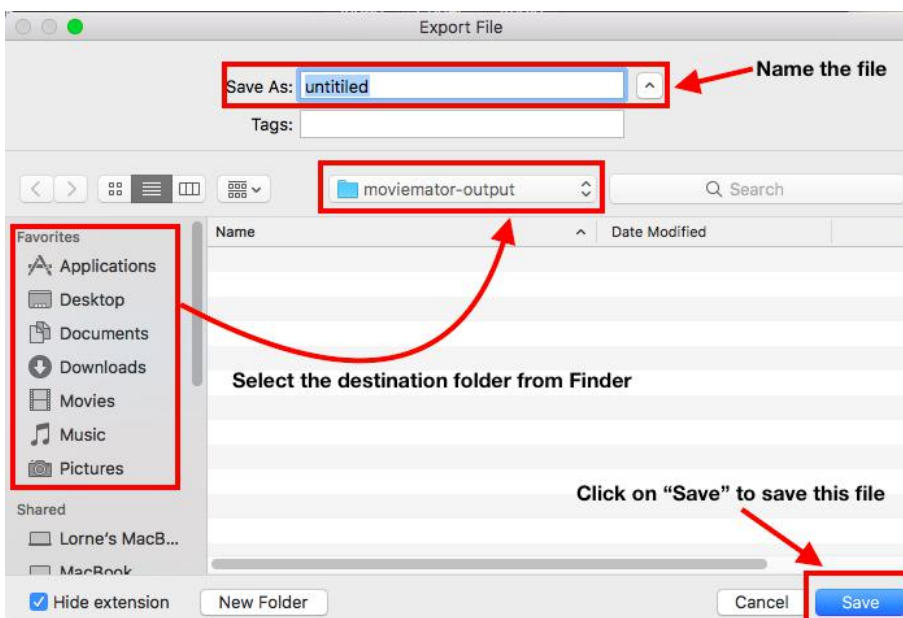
Export File

Save As: untitiled

Name the file

Tags:

moviemator-output

Search

Favorites

Applications

Desktop

Documents

Downloads

Movies

Music

Pictures

Shared

Lorne's MacB...

MacBook

Name

Date Modified

Select the destination folder from Finder

Click on "Save" to save this file

Hide extension

New Folder

Cancel

Save